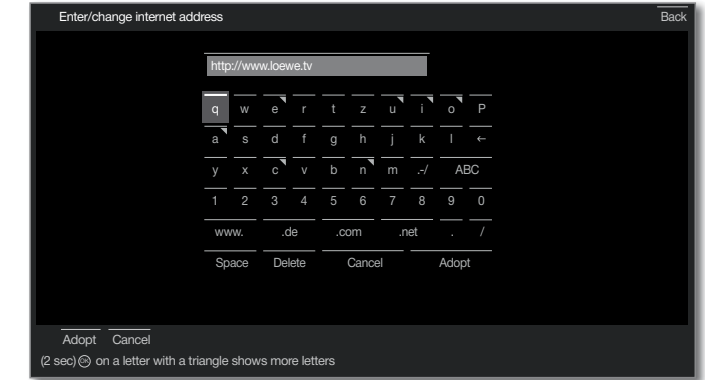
Enter/change internet address

Back

http://www.loewe.tv

| q | w | e | r | t | z | u | i | o | P |
|---|---|---|---|---|---|---|---|---|---|
| a | s | d | f | g | h | j | k | l | ← |
| y | x | c | v | b | n | m | .-/ | ABC | |
| 1 | 2 | 3 | 4 | 5 | 6 | 7 | 8 | 9 | 0 |
| www. | .de | .com | .net | . | / | | | | |
| Space | Delete | Cancel | Adopt | | | | | | |

Adopt Cancel

(2 sec) ⊛ on a letter with a triangle shows more letters